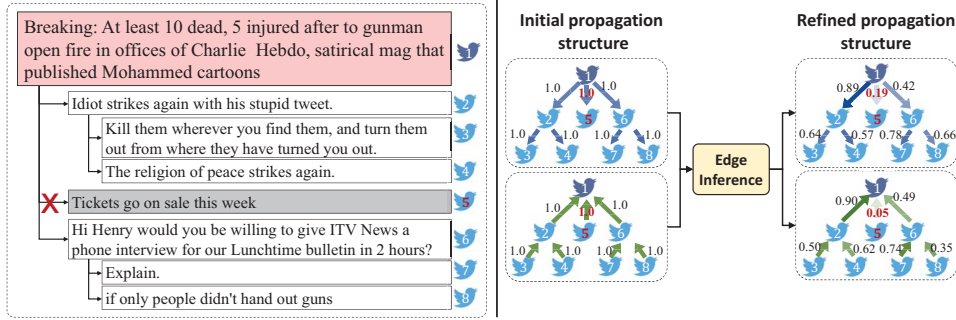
Breaking: At least 10 dead, 5 injured after to gunman open fire in offices of Charlie Hebdo, satirical mag that published Mohammed cartoons

1

Idiot strikes again with his stupid tweet.

2

Kill them wherever you find them, and turn them out from where they have turned you out.

3

The religion of peace strikes again.

4

X

Tickets go on sale this week

5

Hi Henry would you be willing to give ITV News a phone interview for our Lunchtime bulletin in 2 hours?

6

Explain.

7

if only people didn't hand out guns

8

Initial propagation structure

1
1.0 1.0 1.0
2 5 6
1.0 1.0 1.0 1.0
3 4 7 8

1
1.0 1.0 1.0
2 5 6
1.0 1.0 1.0 1.0
3 4 7 8

Edge Inference

Refined propagation structure

1
0.89 0.19 0.42
2 5 6
0.64 0.57 0.78 0.66
3 4 7 8

1
0.90 0.05 0.49
2 5 6
0.50 0.62 0.74 0.35
3 4 7 8